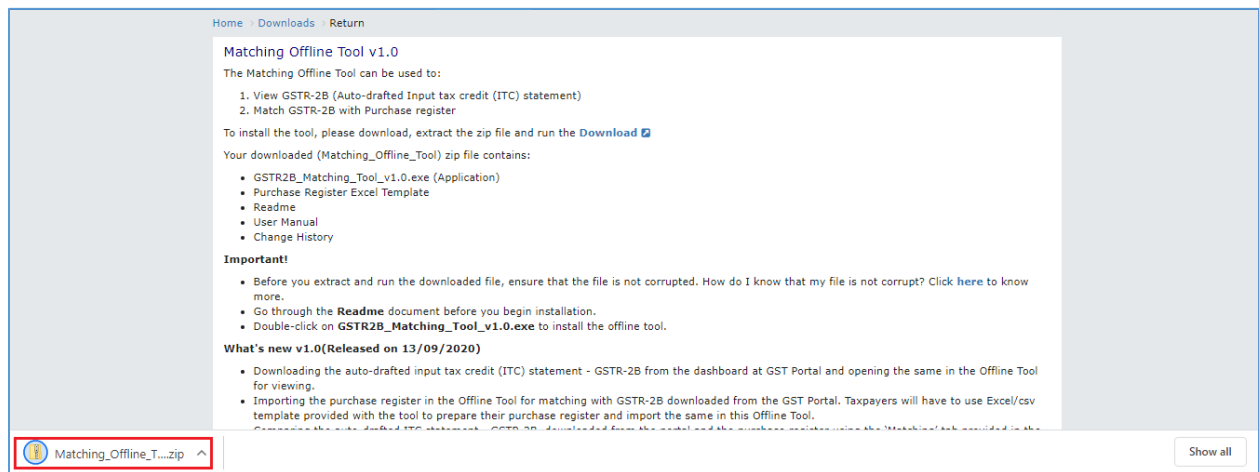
Home > Downloads > Return

Matching Offline Tool v1.0

The Matching Offline Tool can be used to:

1. View GSTR-2B (Auto-drafted Input tax credit (ITC) statement)
2. Match GSTR-2B with Purchase register

To install the tool, please download, extract the zip file and run the Download

Your downloaded (Matching_Offline_Tool) zip file contains:

- GSTR2B_Matching_Tool_v1.0.exe (Application)
- Purchase Register Excel Template
- Readme
- User Manual
- Change History

Important!

- Before you extract and run the downloaded file, ensure that the file is not corrupted. How do I know that my file is not corrupt? Click here to know more.
- Go through the Readme document before you begin installation.
- Double-click on GSTR2B_Matching_Tool_v1.0.exe to install the offline tool.

What's new v1.0(Released on 13/09/2020)

- Downloading the auto-drafted input tax credit (ITC) statement - GSTR-2B from the dashboard at GST Portal and opening the same in the Offline Tool for viewing.
- Importing the purchase register in the Offline Tool for matching with GSTR-2B downloaded from the GST Portal. Taxpayers will have to use Excel/csv template provided with the tool to prepare their purchase register and import the same in this Offline Tool.
- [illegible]

Matching_Offline_T....zip

Show all